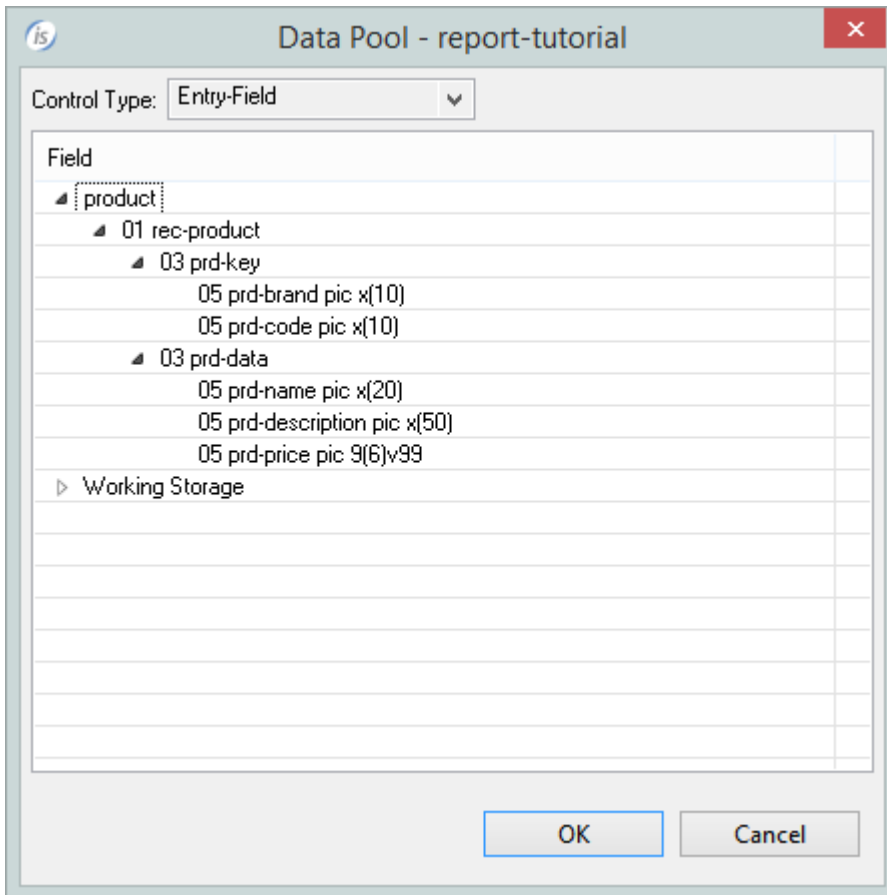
is Data Pool - report-tutorial ×

Control Type: Entry-Field

Field
product
01 rec-product
03 prd-key
05 prd-brand pic x(10)
05 prd-code pic x(10)
03 prd-data
05 prd-name pic x(20)
05 prd-description pic x(50)
05 prd-price pic 9(6)v99
Working Storage

OK
Cancel